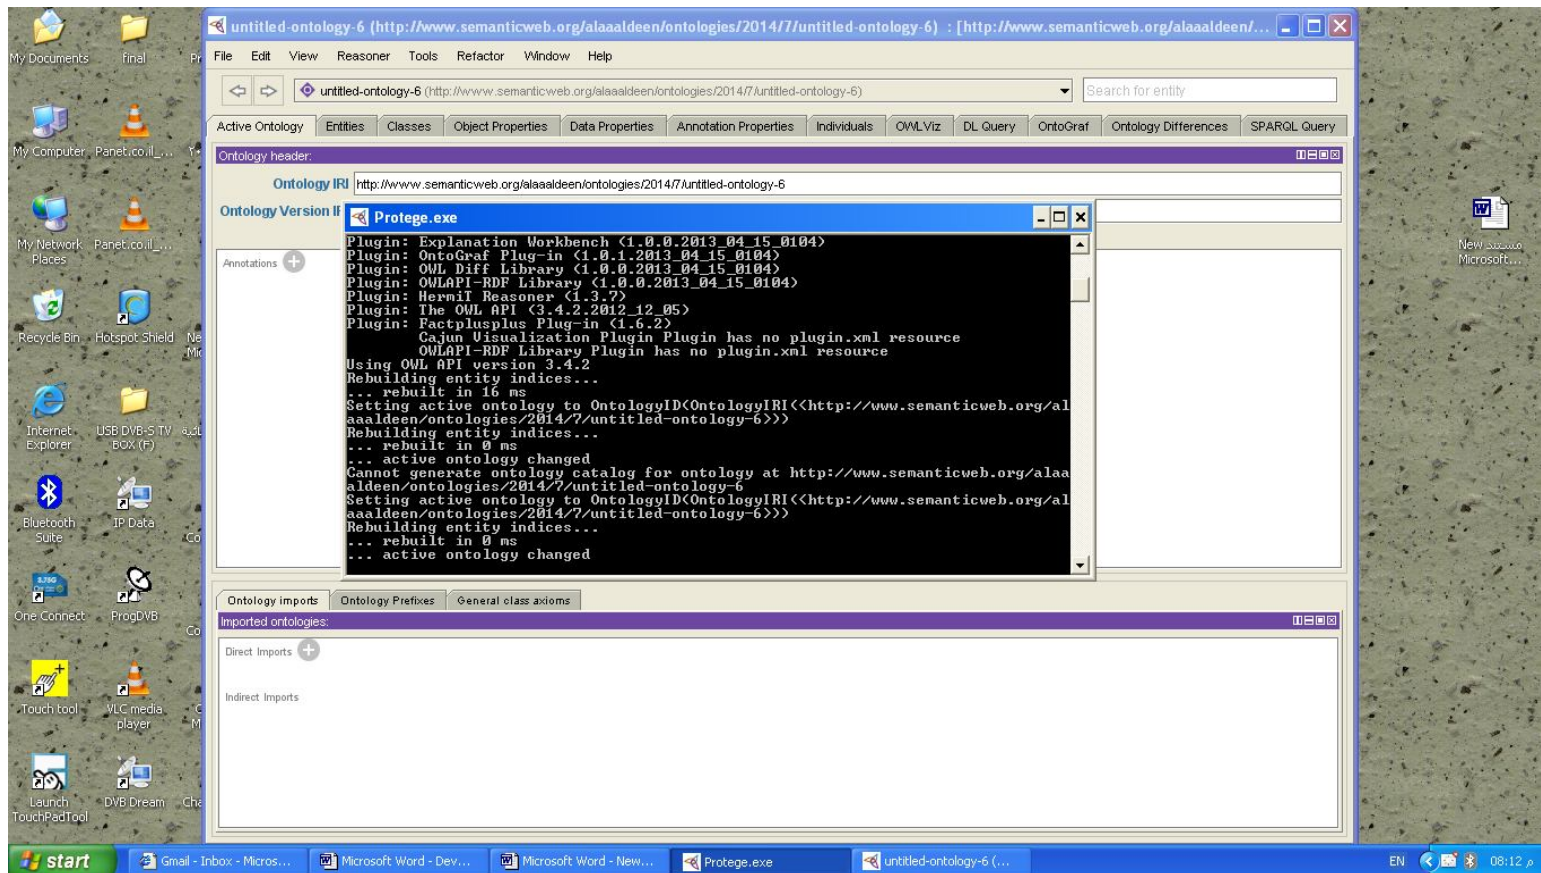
My Documents
final
Pr
My Computer
Panet.co.il_...
My Network Places
Panet.co.il_...
Recycle Bin
Hotspot Shield
Ne
Internet Explorer
USB DVB-S TV BOX (F)
Bluetooth Suite
IP Data
One Connect
ProgDVB
Touch tool
VLC media player
Launch TouchPadTool
DVB Dream

untitled-ontology-6 (http://www.semanticweb.org/alaaaldeen/ontologies/2014/7/untitled-ontology-6) : [http://www.semanticweb.org/alaaaldeen/...

File Edit View Reasoner Tools Refactor Window Help

untitled-ontology-6 (http://www.semanticweb.org/alaaaldeen/ontologies/2014/7/untitled-ontology-6)

Search for entity

Active Ontology | Entities | Classes | Object Properties | Data Properties | Annotation Properties | Individuals | OWLViz | DL Query | OntoGraf | Ontology Differences | SPARQL Query

Ontology header:
Ontology IRI http://www.semanticweb.org/alaaaldeen/ontologies/2014/7/untitled-ontology-6
Ontology Version I
Annotations

Protege.exe
Plugin: Explanation Workbench (1.0.0.2013_04_15_0104)
Plugin: OntoGraf Plug-in (1.0.1.2013_04_15_0104)
Plugin: OWL Diff Library (1.0.0.2013_04_15_0104)
Plugin: OWLAPI-RDF Library (1.0.0.2013_04_15_0104)
Plugin: HermiT Reasoner (1.3.7)
Plugin: The OWL API (3.4.2.2012_12_05)
Plugin: Factplusplus Plug-in (1.6.2)
Cajun Visualization Plugin Plugin has no plugin.xml resource
OWLAPI-RDF Library Plugin has no plugin.xml resource
Using OWL API version 3.4.2
Rebuilding entity indices...
... rebuilt in 16 ms
Setting active ontology to OntologyID(OntologyIRI(<http://www.semanticweb.org/alaaaldeen/ontologies/2014/7/untitled-ontology-6>))
Rebuilding entity indices...
... rebuilt in 0 ms
... active ontology changed
Cannot generate ontology catalog for ontology at http://www.semanticweb.org/alaaaldeen/ontologies/2014/7/untitled-ontology-6
Setting active ontology to OntologyID(OntologyIRI(<http://www.semanticweb.org/alaaaldeen/ontologies/2014/7/untitled-ontology-6>))
Rebuilding entity indices...
... rebuilt in 0 ms
... active ontology changed

Ontology imports | Ontology Prefixes | General class axioms
Imported ontologies:
Direct Imports
Indirect Imports

New Microsoft...

start | Gmail - Inbox - Micros... | Microsoft Word - Dev... | Microsoft Word - New... | Protege.exe | untitled-ontology-6 (...
EN 08:12